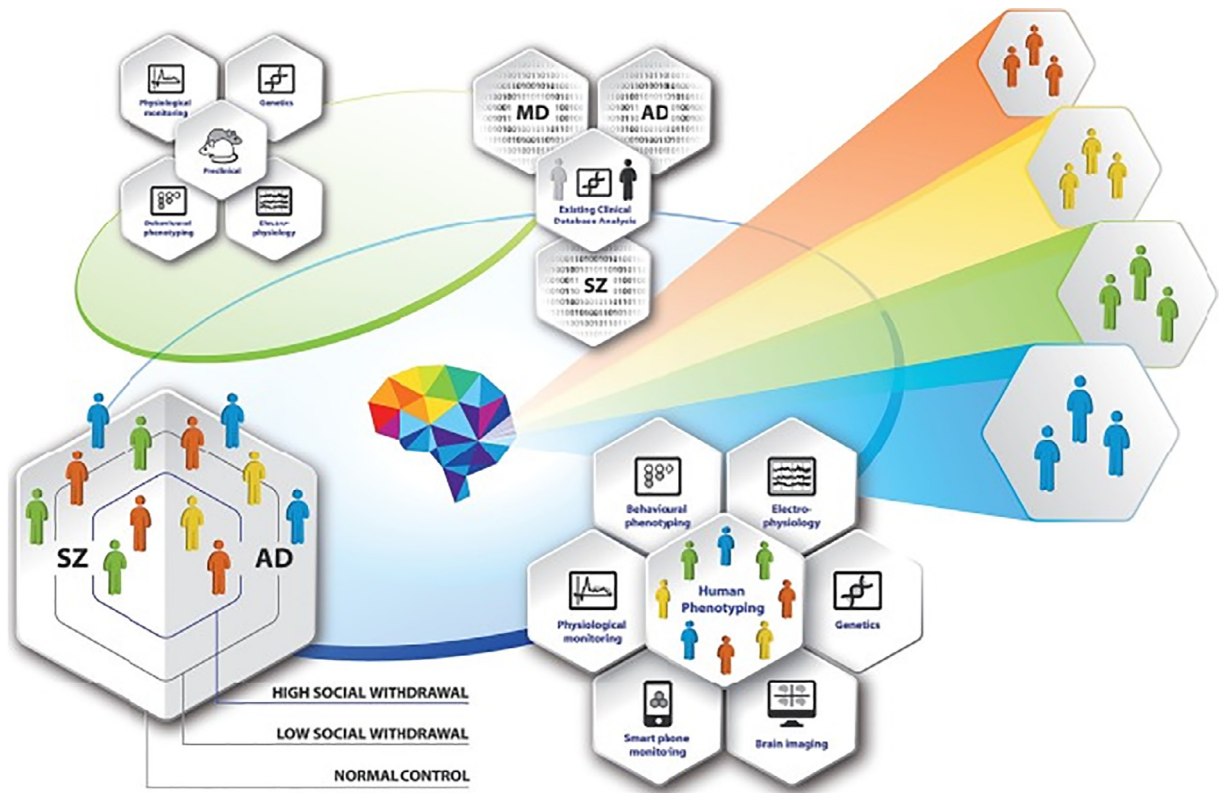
Physiological monitoring

Genetics

Preclinical

Behavioural phenotyping

Electro-physiology

MD

AD

Existing Clinical Database Analysis

SZ

SZ

AD

HIGH SOCIAL WITHDRAWAL

LOW SOCIAL WITHDRAWAL

NORMAL CONTROL

Behavioural phenotyping

Electro-physiology

Human Phenotyping

Physiological monitoring

Genetics

Smart phone monitoring

Brain imaging